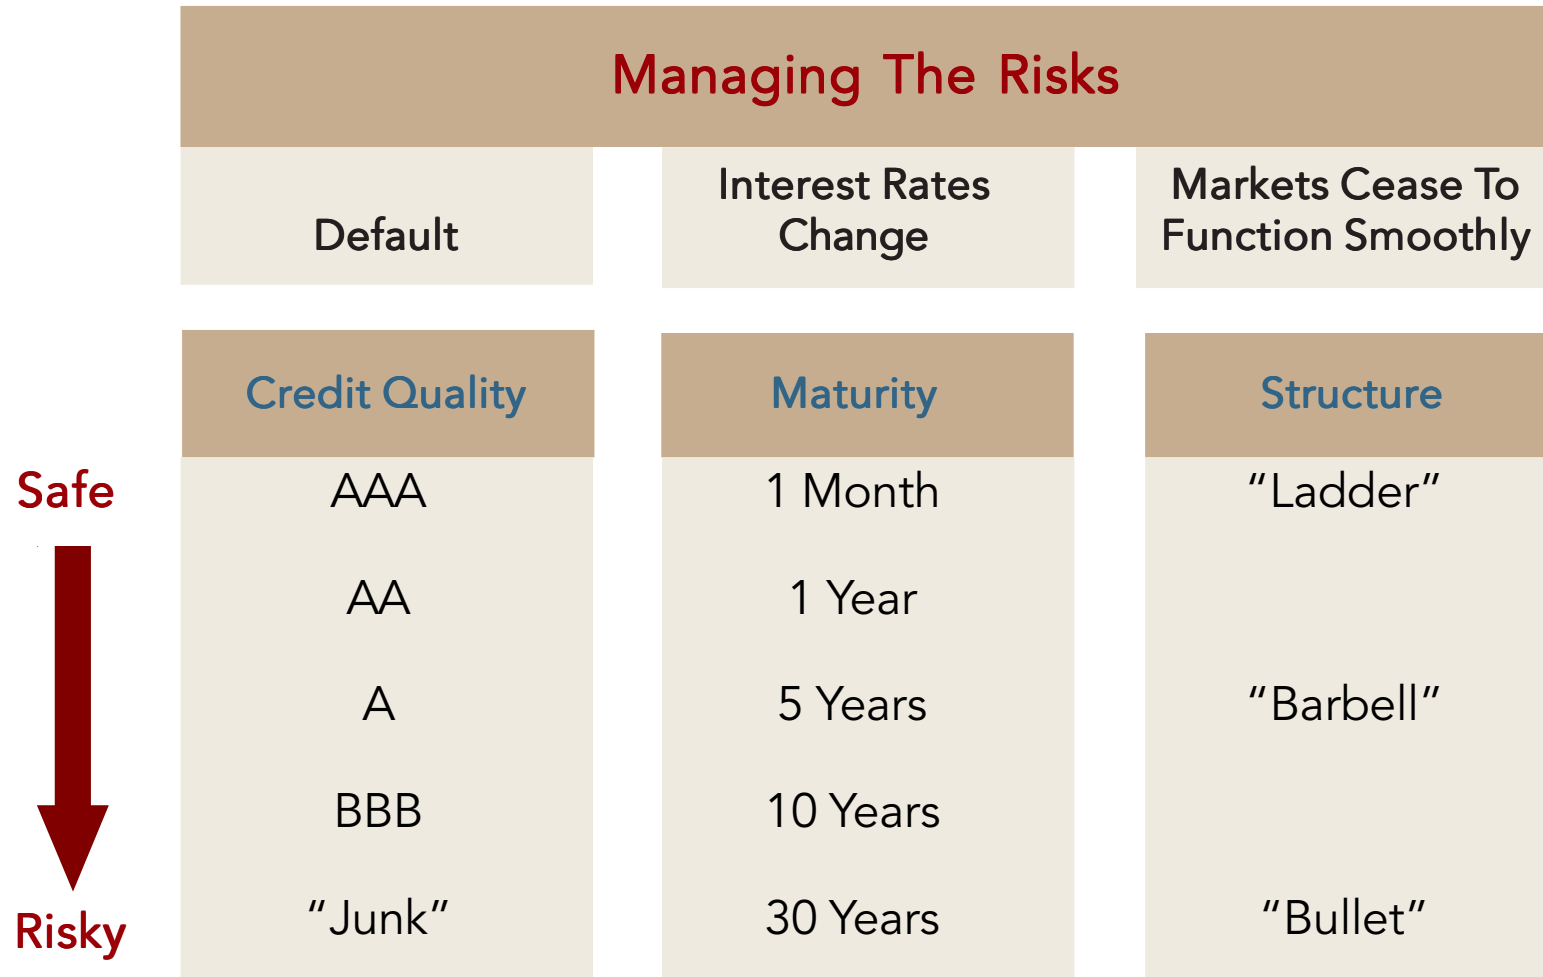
Managing The Risks

| Default | Interest Rates Change | Markets Cease To Function Smoothly |
|---|---|---|

| Credit Quality | Maturity | Structure |
|---|---|---|
| AAA | 1 Month | “Ladder” |
| AA | 1 Year | |
| A | 5 Years | “Barbell” |
| BBB | 10 Years | |
| “Junk” | 30 Years | “Bullet” |

Safe

Risky